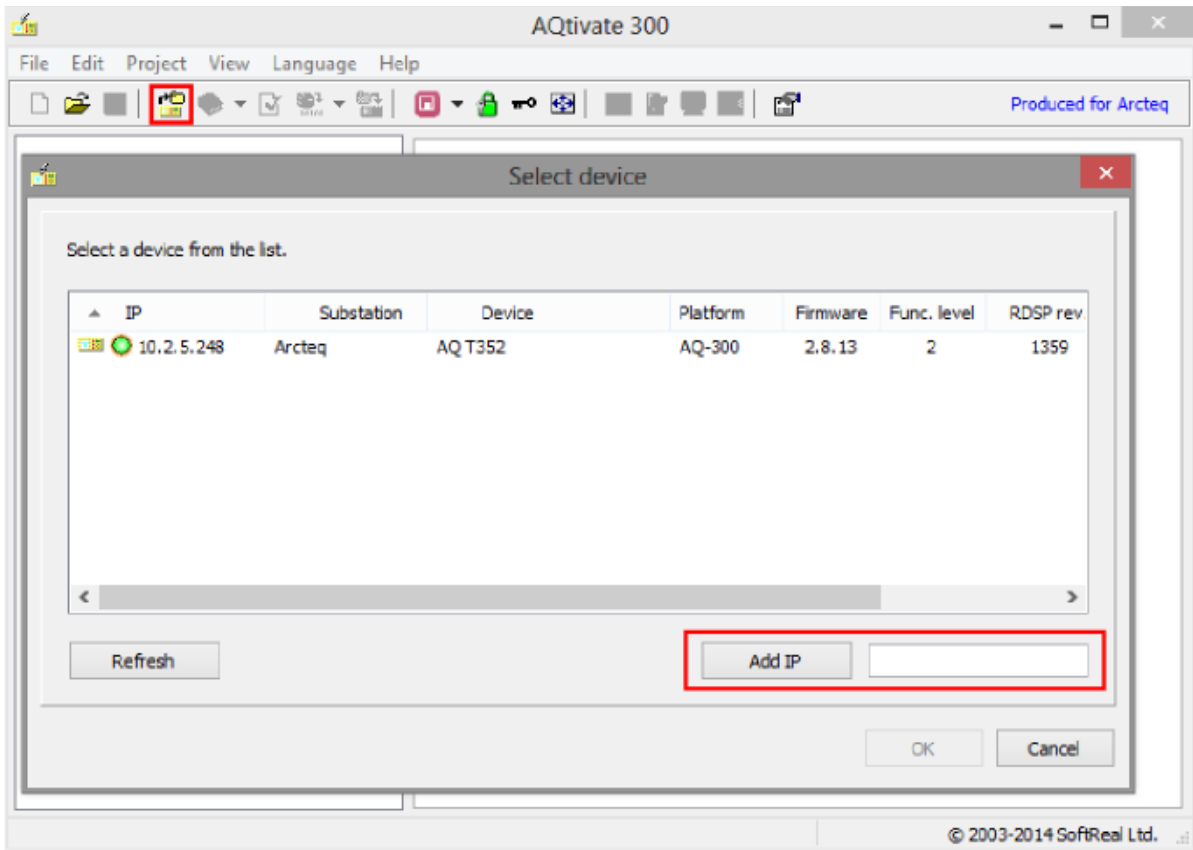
AQtivate 300

File Edit Project View Language Help

Produced for Arcteq

Select device

Select a device from the list.

| IP | Substation | Device | Platform | Firmware | Func. level | RDSP rev |
|---|---|---|---|---|---|---|
| 10.2.5.248 | Arcteq | AQ T352 | AQ-300 | 2.8.13 | 2 | 1359 |

Refresh

Add IP

OK

Cancel

© 2003-2014 SoftReal Ltd.